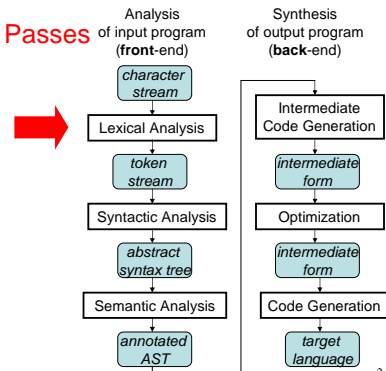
Passes

Analysis of input program (**front**-end)

character stream

Lexical Analysis

token stream

Syntactic Analysis

abstract syntax tree

Semantic Analysis

annotated AST

Synthesis of output program (**back**-end)

Intermediate Code Generation

intermediate form

Optimization

intermediate form

Code Generation

target language

2